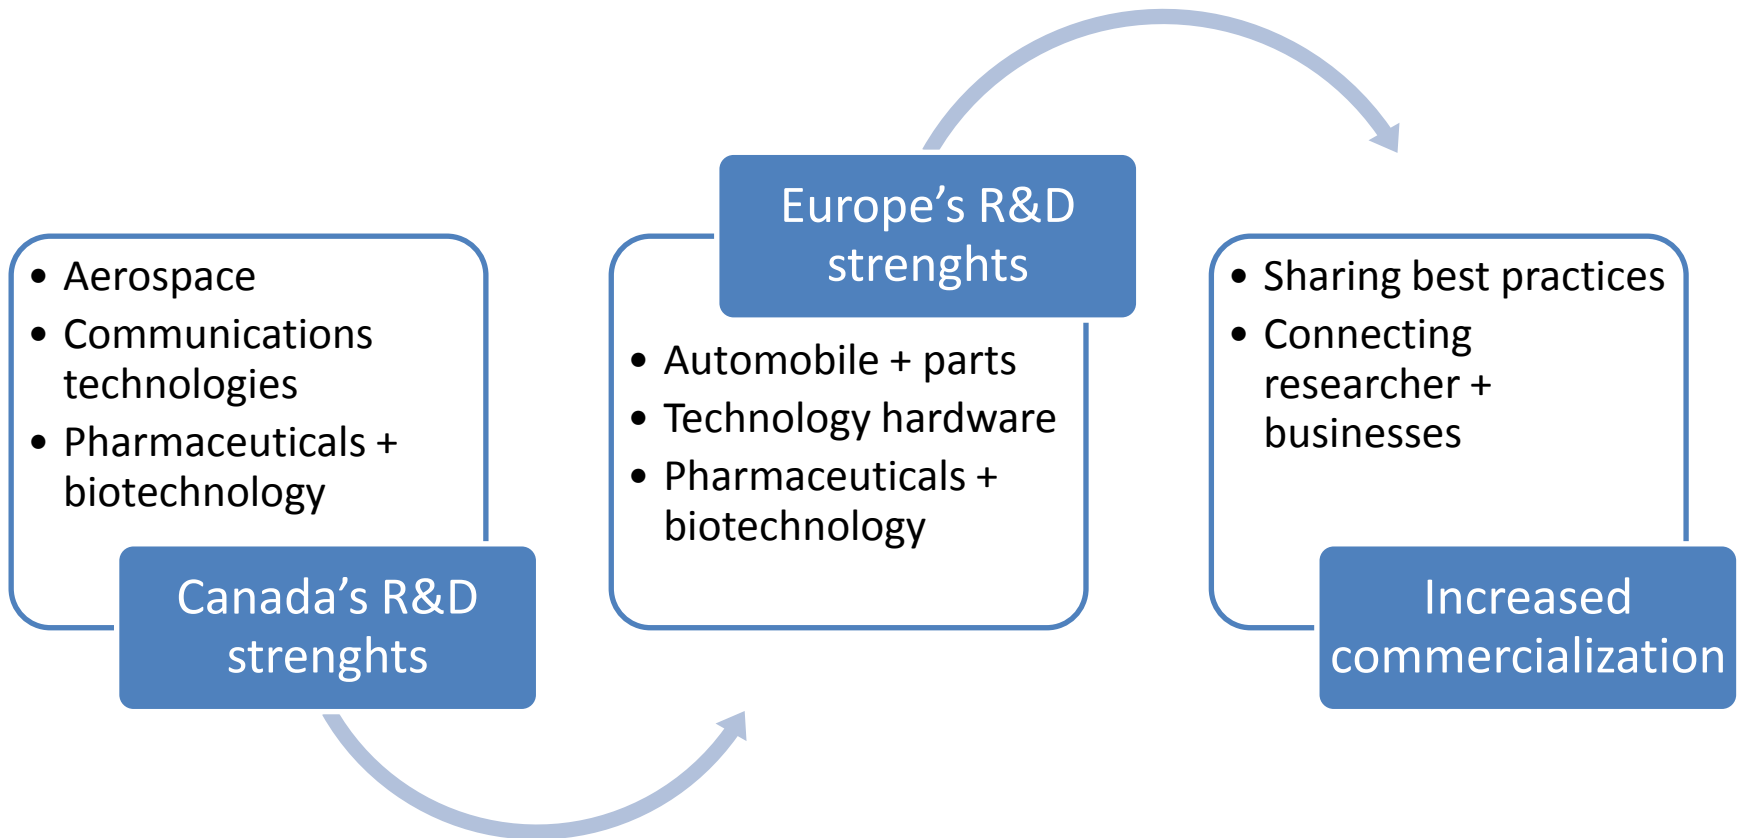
- Aerospace
- Communications technologies
- Pharmaceuticals + biotechnology

Canada’s R&D strenghts

Europe’s R&D strenghts

- Automobile + parts
- Technology hardware
- Pharmaceuticals + biotechnology

- Sharing best practices
- Connecting researcher + businesses

Increased commercialization